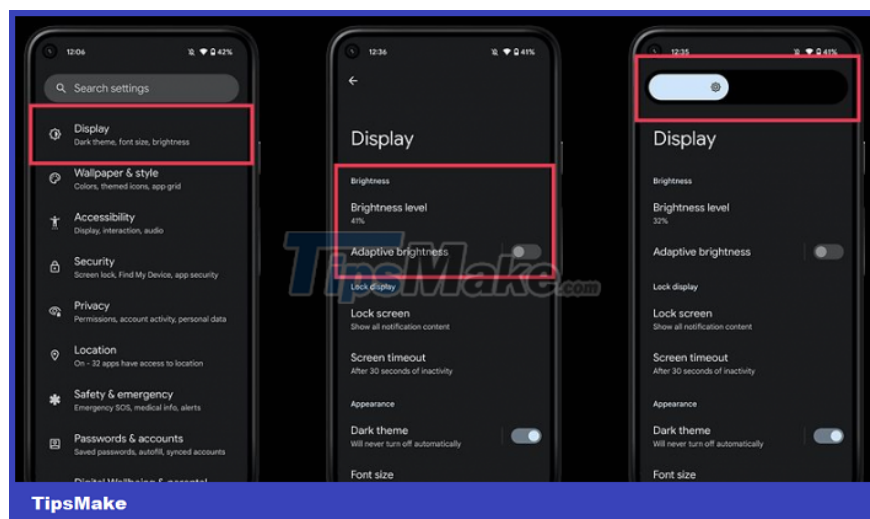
12:06 42%

Search settings

Display
Dark theme, font size, brightness

Wallpaper & style
Colors, themed icons, app grid

Accessibility
Display, interaction, audio

Security
Screen lock, Find My Device, app security

Privacy
Permissions, account activity, personal data

Location
On - 32 apps have access to location

Safety & emergency
Emergency SOS, medical info, alerts

Passwords & accounts
Saved passwords, autofill, synced accounts

Digital Wellbeing & parental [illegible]

12:36 41%

Display

Brightness

Brightness level
41%

Adaptive brightness

Lock display

Lock screen
Show all notification content

Screen timeout
After 30 seconds of inactivity

Appearance

Dark theme
Will never turn off automatically

Font size

12:35 41%

Display

Brightness

Brightness level
32%

Adaptive brightness

Lock display

Lock screen
Show all notification content

Screen timeout
After 30 seconds of inactivity

Appearance

Dark theme
Will never turn off automatically

Font size

TipsMake.com

TipsMake